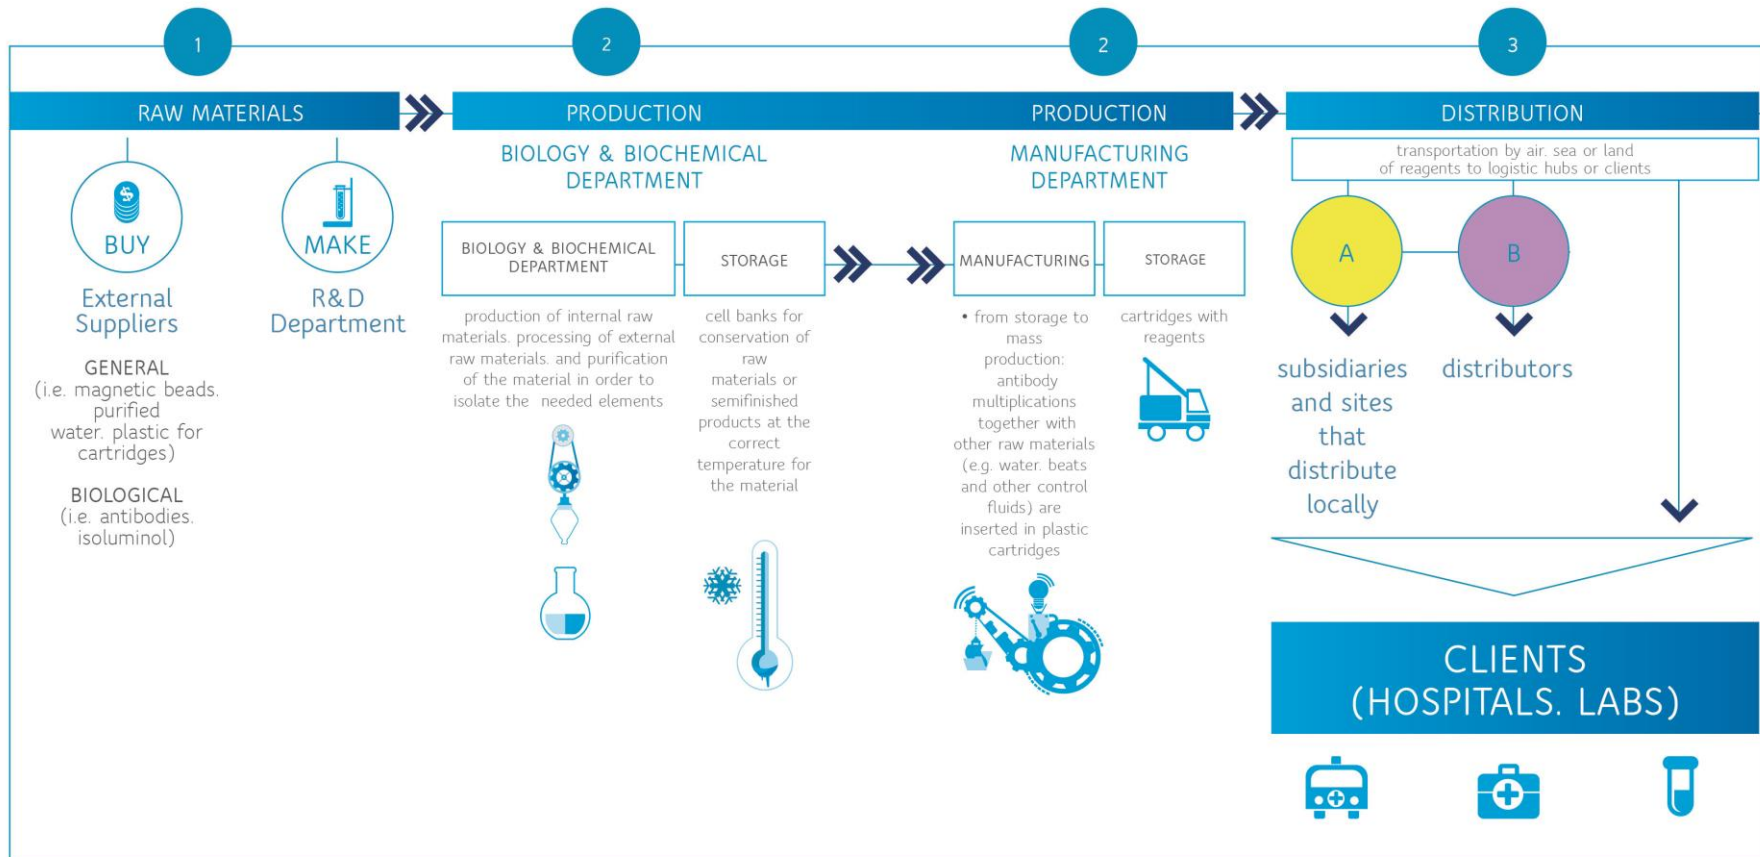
1

2

2

3

RAW MATERIALS

PRODUCTION

PRODUCTION

DISTRIBUTION

BUY

MAKE

External Suppliers

R&D Department

GENERAL (i.e. magnetic beads. purified water. plastic for cartridges)

BIOLOGICAL (i.e. antibodies. isoluminol)

BIOLOGY & BIOCHEMICAL DEPARTMENT

BIOLOGY & BIOCHEMICAL DEPARTMENT

STORAGE

production of internal raw materials. processing of external raw materials. and purification of the material in order to isolate the needed elements

cell banks for conservation of raw materials or semifinished products at the correct temperature for the material

MANUFACTURING DEPARTMENT

MANUFACTURING

STORAGE

• from storage to mass production: antibody multiplications together with other raw materials (e.g. water. beats and other control fluids) are inserted in plastic cartridges

cartridges with reagents

transportation by air. sea or land of reagents to logistic hubs or clients

A

B

subsidiaries and sites that distribute locally

distributors

CLIENTS (HOSPITALS. LABS)